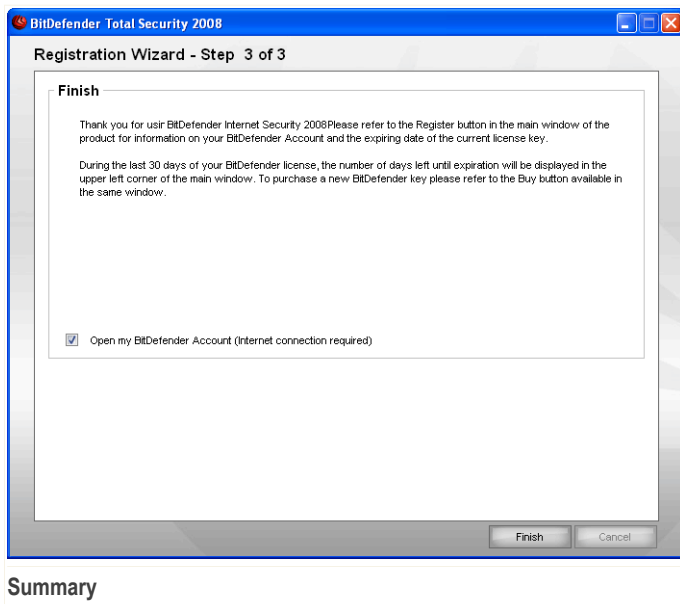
BitDefender Total Security 2008

Registration Wizard - Step 3 of 3

Finish

Thank you for usir BitDefender Internet Security 2008Please refer to the Register button in the main window of the product for information on your BitDefender Account and the expiring date of the current license key.

During the last 30 days of your BitDefender license, the number of days left until expiration will be displayed in the upper left corner of the main window. To purchase a new BitDefender key please refer to the Buy button available in the same window.

Open my BitDefender Account (Internet connection required)

Finish Cancel

Summary